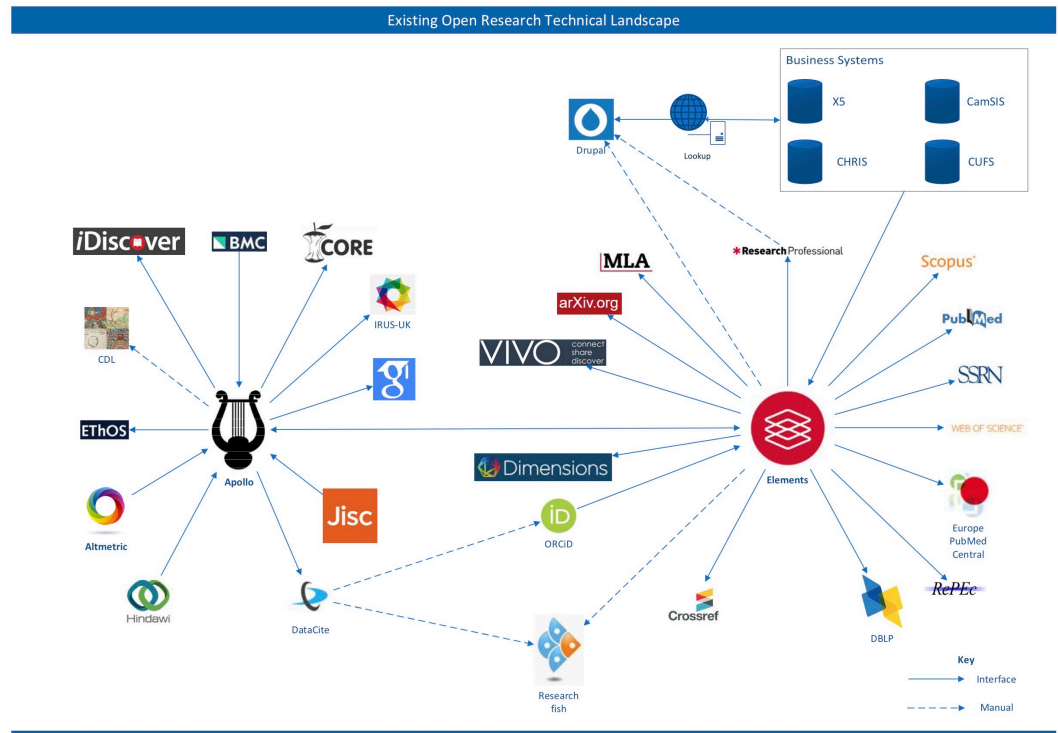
Existing Open Research Technical Landscape

Business Systems
X5
CamSIS
CHRIS
CUFS

Drupal
Lookup

iDiscover
BMC
CORE
IRUS-UK
CDL
EThOS
Apollo
Altmetric
Hindawi
Jisc
DataCite

MLA
arXiv.org
VIVO connect share discover
*Research Professional
Dimensions
ORCiD
Research fish
Crossref
Elements
Scopus
PubMed
SSRN
WEB OF SCIENCE
Europe PubMed Central
RePEc
DBLP

Key
Interface
Manual